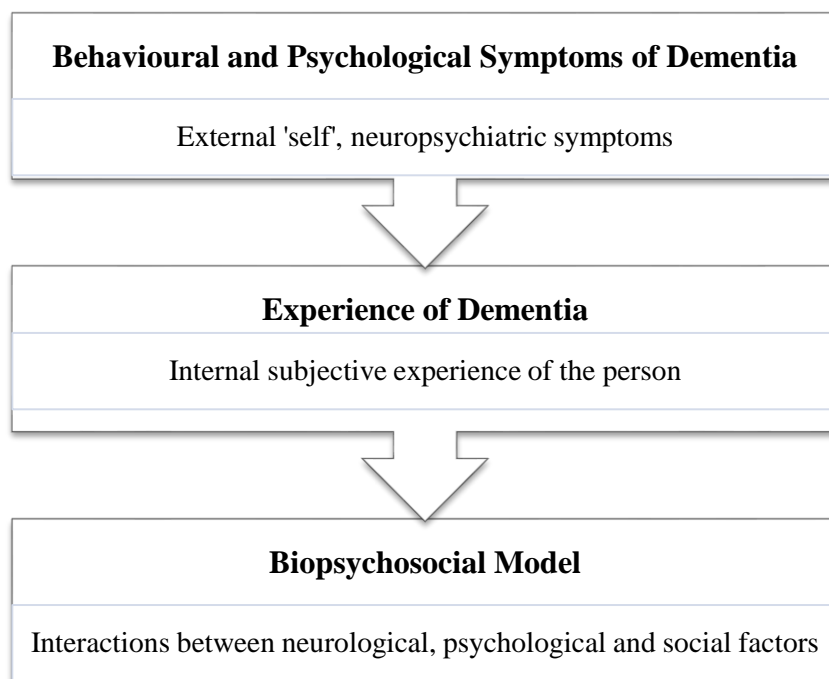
**Behavioural and Psychological Symptoms of Dementia**

External 'self', neuropsychiatric symptoms

**Experience of Dementia**

Internal subjective experience of the person

**Biopsychosocial Model**

Interactions between neurological, psychological and social factors